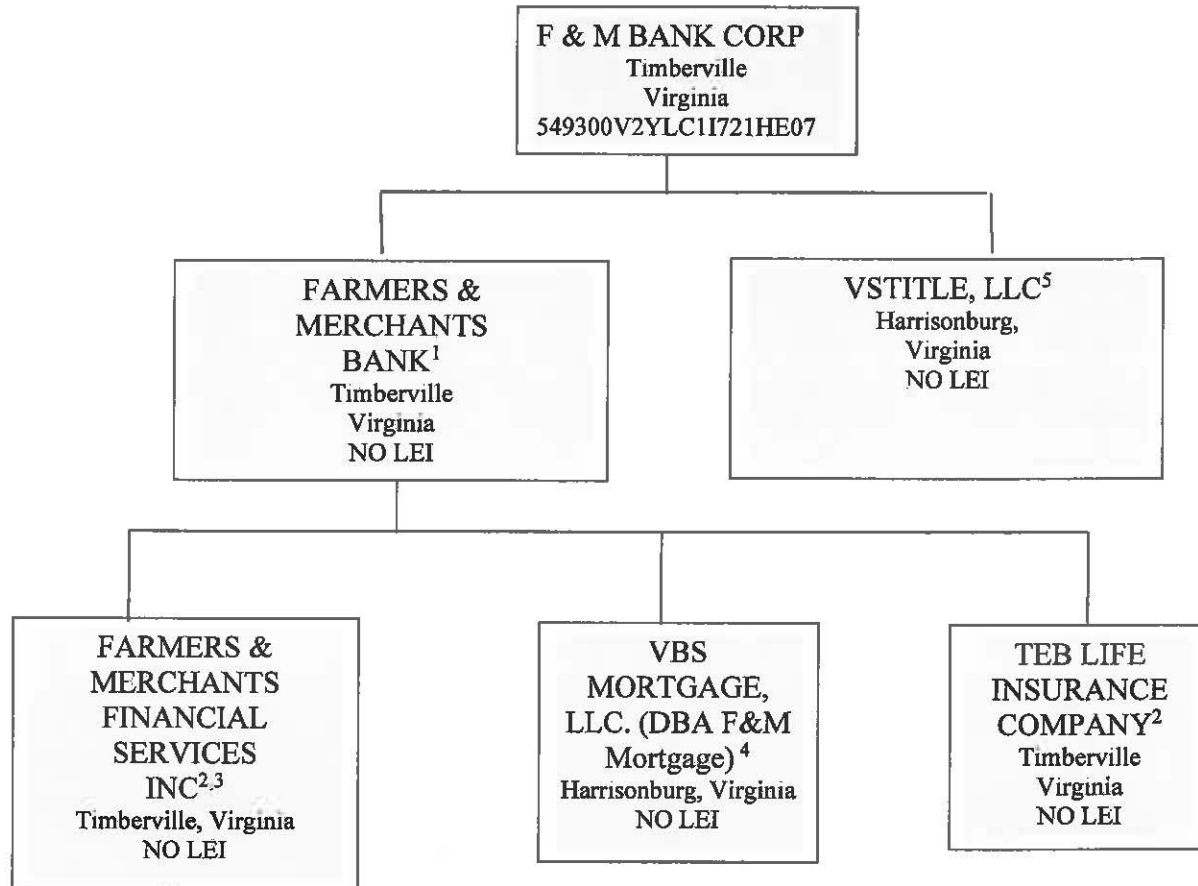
F & M BANK CORP
Timberville
Virginia
549300V2YLC1I721HE07

FARMERS & MERCHANTS BANK$^1$
Timberville
Virginia
NO LEI

VSTITLE, LLC$^5$
Harrisonburg,
Virginia
NO LEI

FARMERS & MERCHANTS FINANCIAL SERVICES INC$^{2,3}$
Timberville, Virginia
NO LEI

VBS MORTGAGE, LLC. (DBA F&M Mortgage) $^4$
Harrisonburg, Virginia
NO LEI

TEB LIFE INSURANCE COMPANY$^2$
Timberville
Virginia
NO LEI